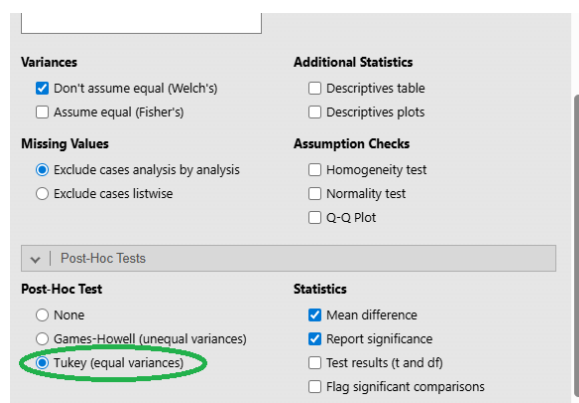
Variances
Don't assume equal (Welch's)
Assume equal (Fisher's)

Additional Statistics
Descriptives table
Descriptives plots

Missing Values
Exclude cases analysis by analysis
Exclude cases listwise

Assumption Checks
Homogeneity test
Normality test
Q-Q Plot

Post-Hoc Tests

Post-Hoc Test
None
Games-Howell (unequal variances)
Tukey (equal variances)

Statistics
Mean difference
Report significance
Test results (t and df)
Flag significant comparisons